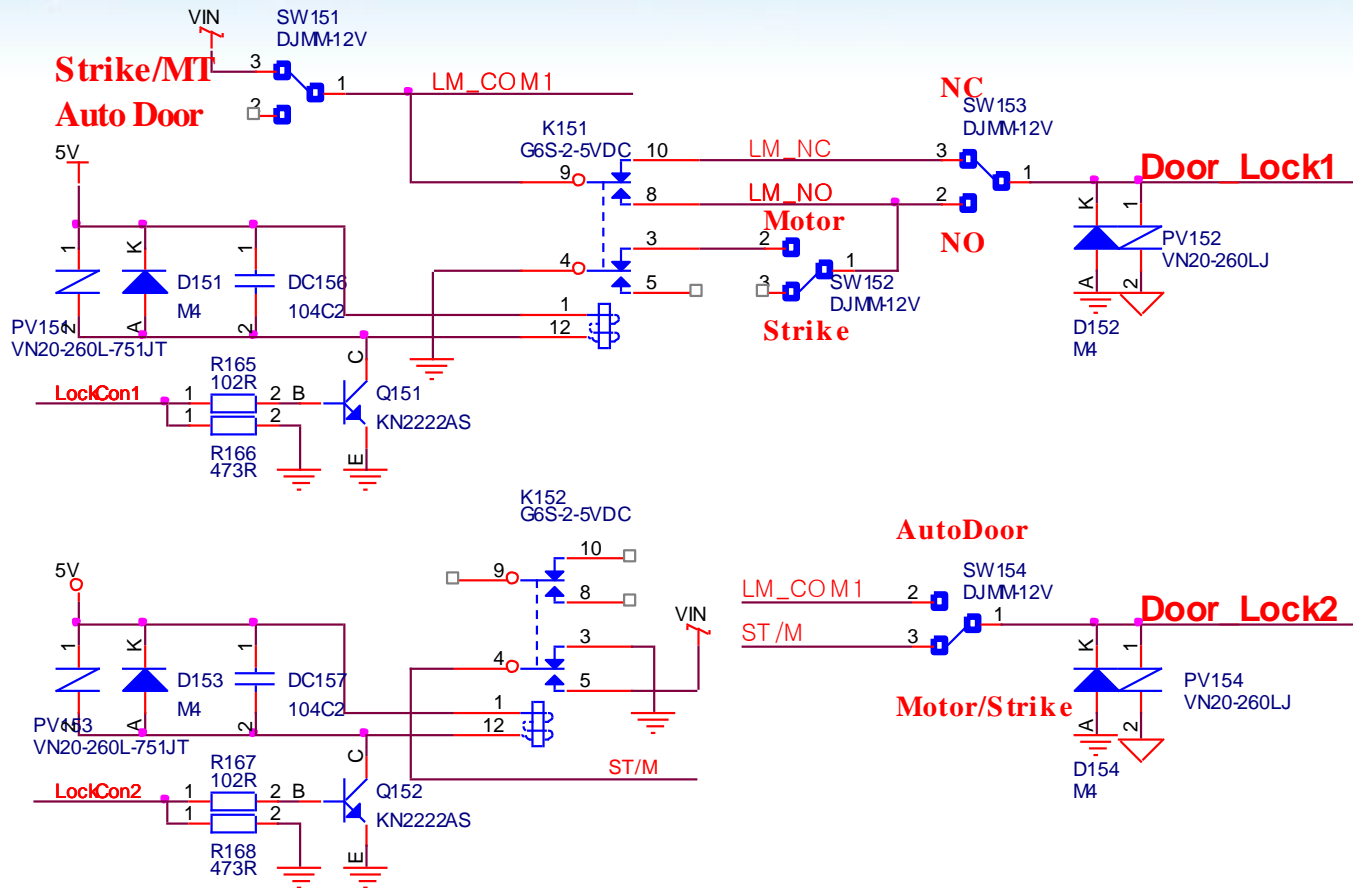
VIN
SW151
DJMM-12V
Strike/MT
Auto Door
3
2
1
LM_COM1
NC
SW153
DJMM-12V
K151
G6S-2-5VDC
10
LM_NC
3
1
Door_Lock1
5V
9
8
LM_NO
2
Motor
K
1
1
K
1
NO
PV152
VN20-260LJ
D151
M4
DC156
104C2
4
3
2
1
5
3
SW152
DJMM-12V
A
2
PV151
VN20-260L-751JT
2
A
2
1
12
Strike
D152
M4
R165
102R
C
LockCon1
1
2
B
Q151
1
2
KN2222AS
R166
473R
E
K152
G6S-2-5VDC
AutoDoor
10
SW154
DJMM-12V
9
8
LM_COM1
2
Door_Lock2
5V
VIN
ST/M
3
1
3
K
1
K
1
D153
M4
DC157
104C2
4
5
PV154
VN20-260LJ
Motor/Strike
A
2
PV153
VN20-260L-751JT
2
A
2
1
12
D154
M4
R167
102R
C
ST/M
LockCon2
1
2
B
Q152
1
2
KN2222AS
R168
473R
E